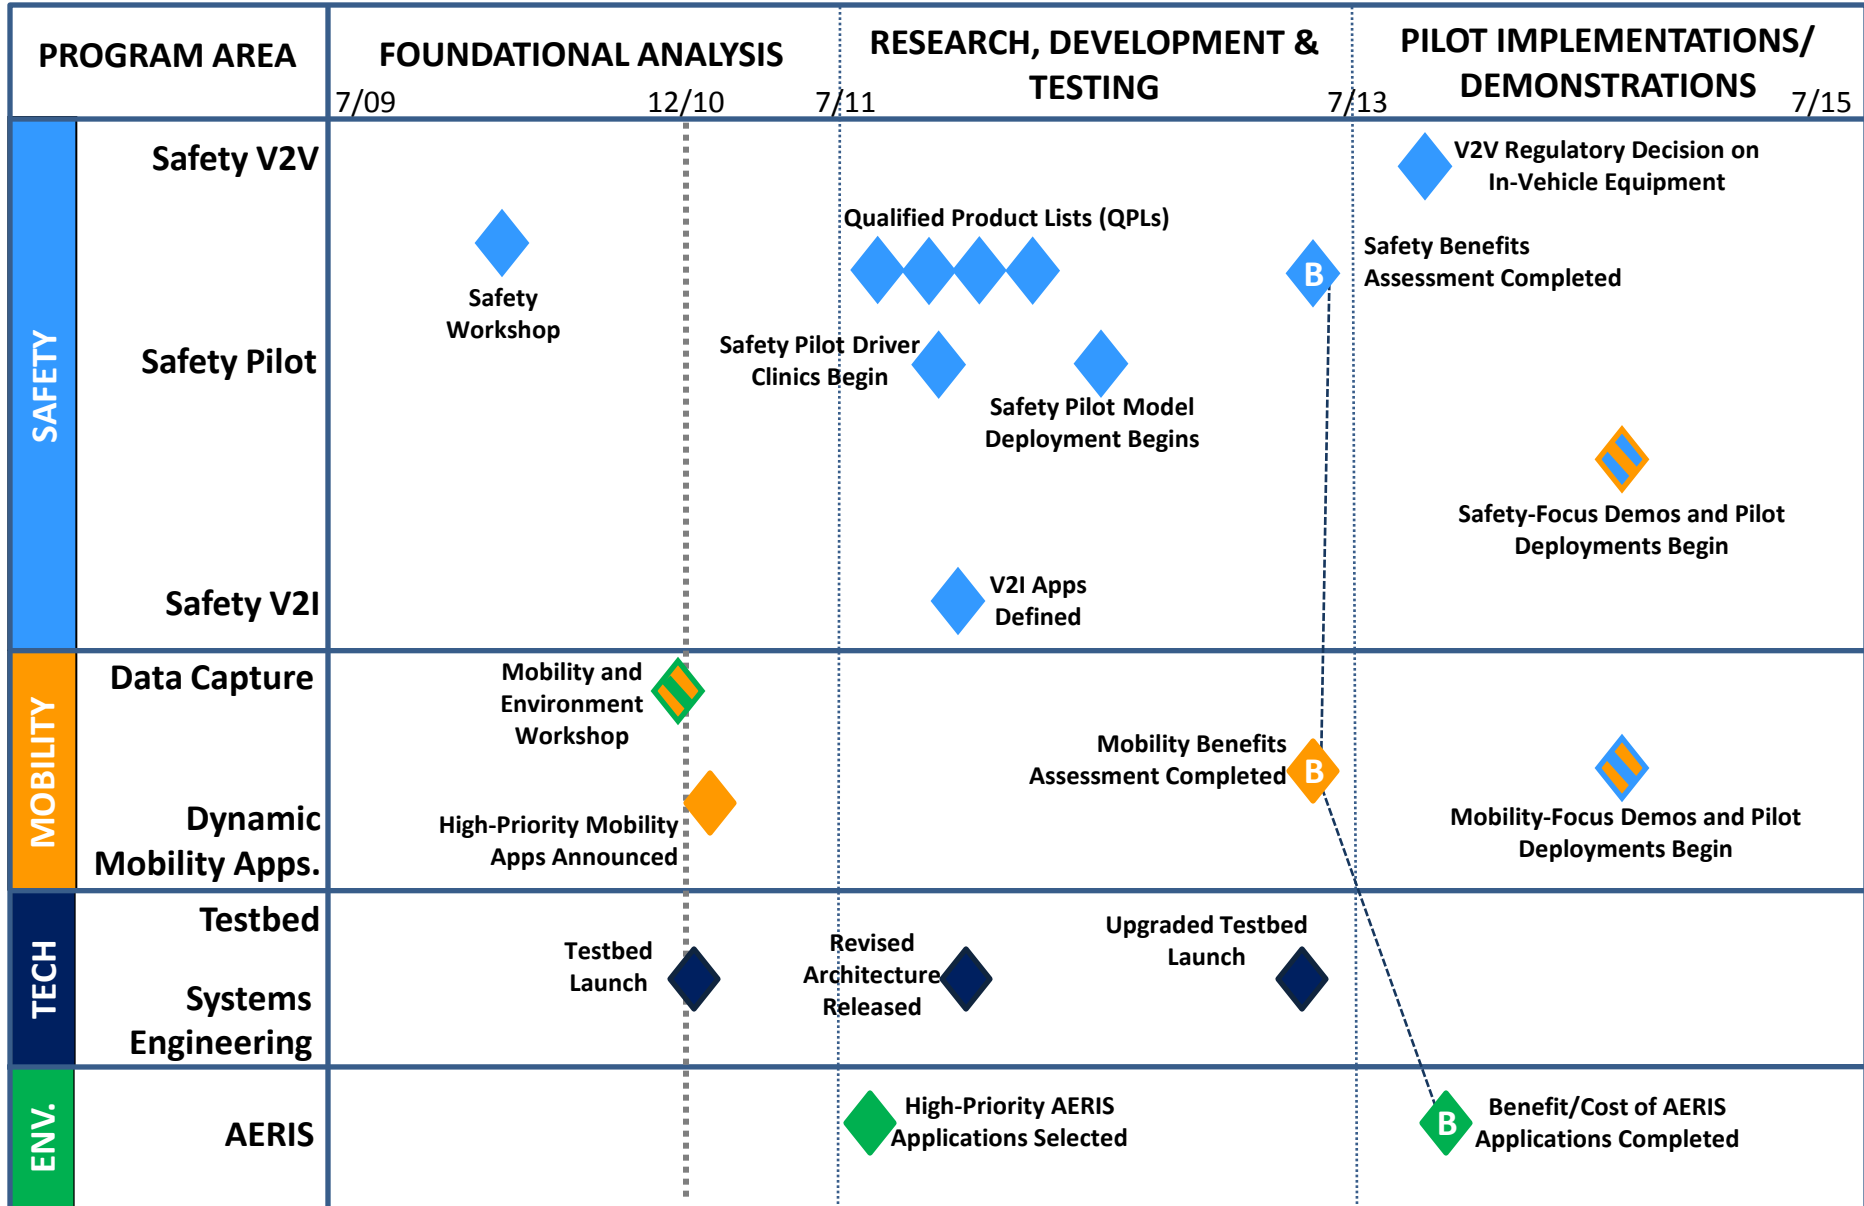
PROGRAM AREA

FOUNDATIONAL ANALYSIS

RESEARCH, DEVELOPMENT & TESTING

PILOT IMPLEMENTATIONS/ DEMONSTRATIONS

7/09

12/10

7/11

7/13

7/15

SAFETY

Safety V2V

Safety Pilot

Safety V2I

V2V Regulatory Decision on In-Vehicle Equipment

Qualified Product Lists (QPLs)

Safety Workshop

B

Safety Benefits Assessment Completed

Safety Pilot Driver Clinics Begin

Safety Pilot Model Deployment Begins

Safety-Focus Demos and Pilot Deployments Begin

V2I Apps Defined

MOBILITY

Data Capture

Dynamic Mobility Apps.

Mobility and Environment Workshop

Mobility Benefits Assessment Completed

B

Mobility-Focus Demos and Pilot Deployments Begin

High-Priority Mobility Apps Announced

TECH

Testbed

Systems Engineering

Testbed Launch

Revised Architecture Released

Upgraded Testbed Launch

ENV.

AERIS

High-Priority AERIS Applications Selected

B

Benefit/Cost of AERIS Applications Completed